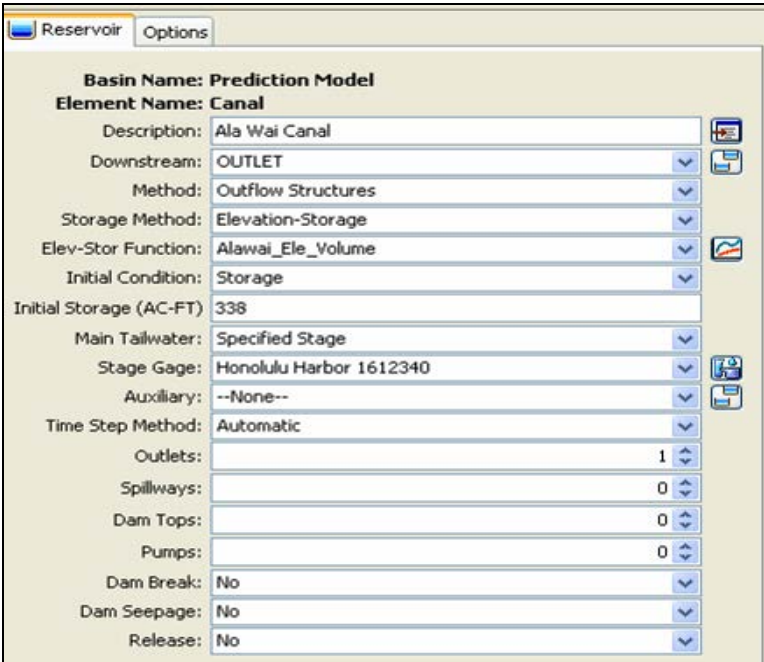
Reservoir Options

Basin Name: Prediction Model
Element Name: Canal

Description: Ala Wai Canal
Downstream: OUTLET
Method: Outflow Structures
Storage Method: Elevation-Storage
Elev-Stor Function: Alawai_Ele_Volume
Initial Condition: Storage
Initial Storage (AC-FT) 338
Main Tailwater: Specified Stage
Stage Gage: Honolulu Harbor 1612340
Auxiliary: --None--
Time Step Method: Automatic
Outlets: 1
Spillways: 0
Dam Tops: 0
Pumps: 0
Dam Break: No
Dam Seepage: No
Release: No